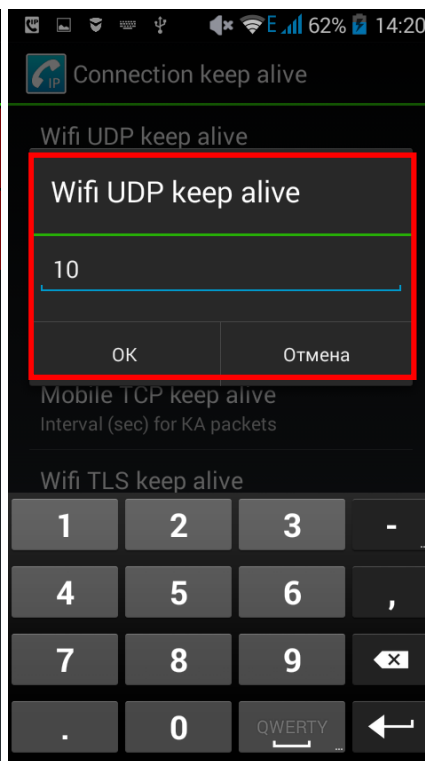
E 62% 14:20

IP Connection keep alive

Wifi UDP keep alive

Wifi UDP keep alive

10

OK

Отмена

Mobile TCP keep alive
Interval (sec) for KA packets

Wifi TLS keep alive

1
2
3
-
4
5
6
,
7
8
9
.
0
QWERTY